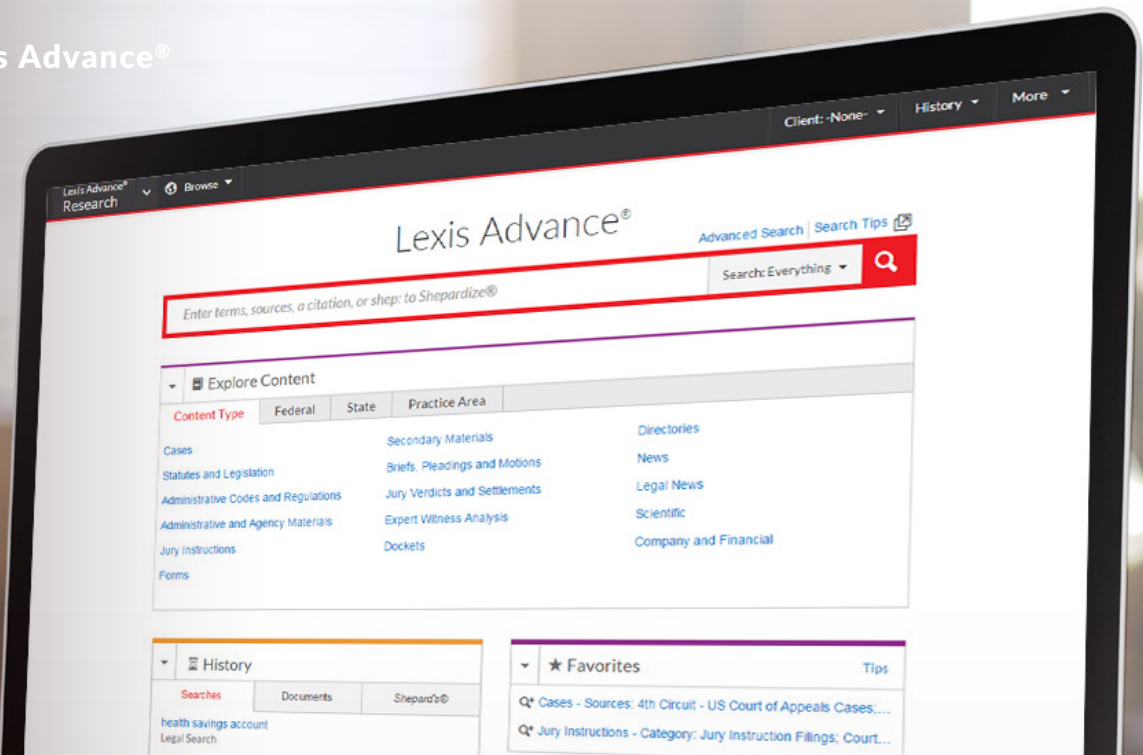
s Advance®

Client: -None- History More

Lexis Advance® Research Browse

Lexis Advance®

Advanced Search Search Tips

Search: Everything

Enter terms, sources, a citation, or shep: to Shepardize®

Explore Content

Content Type Federal State Practice Area

Cases
Statutes and Legislation
Administrative Codes and Regulations
Administrative and Agency Materials
Jury Instructions
Forms

Secondary Materials
Briefs, Pleadings and Motions
Jury Verdicts and Settlements
Expert Witness Analysis
Dockets

Directories
News
Legal News
Scientific
Company and Financial

History

Searches Documents Shepard's®

heath savings account
Legal Search

Favorites Tips

Cases - Sources: 4th Circuit - US Court of Appeals Cases;...
Jury Instructions - Category: Jury Instruction Filings; Court...